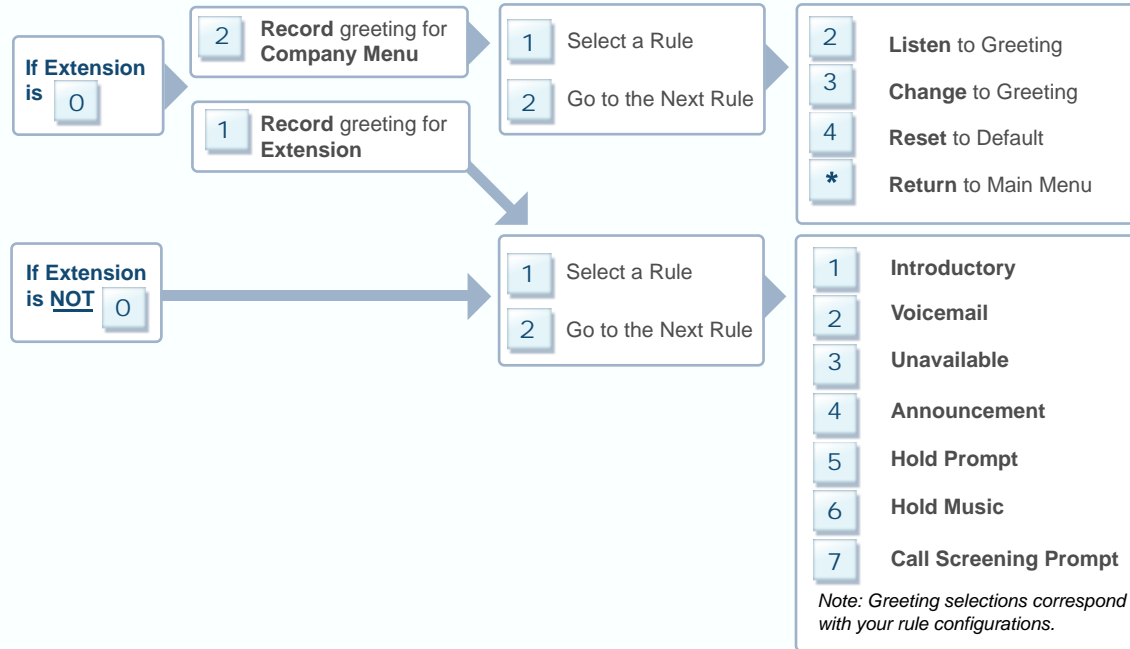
If Extension is 0

2 Record greeting for Company Menu

1 Record greeting for Extension

1 Select a Rule

2 Go to the Next Rule

2 Listen to Greeting

3 Change to Greeting

4 Reset to Default

* Return to Main Menu

If Extension is NOT 0

1 Select a Rule

2 Go to the Next Rule

1 Introductory

2 Voicemail

3 Unavailable

4 Announcement

5 Hold Prompt

6 Hold Music

7 Call Screening Prompt

Note: Greeting selections correspond with your rule configurations.